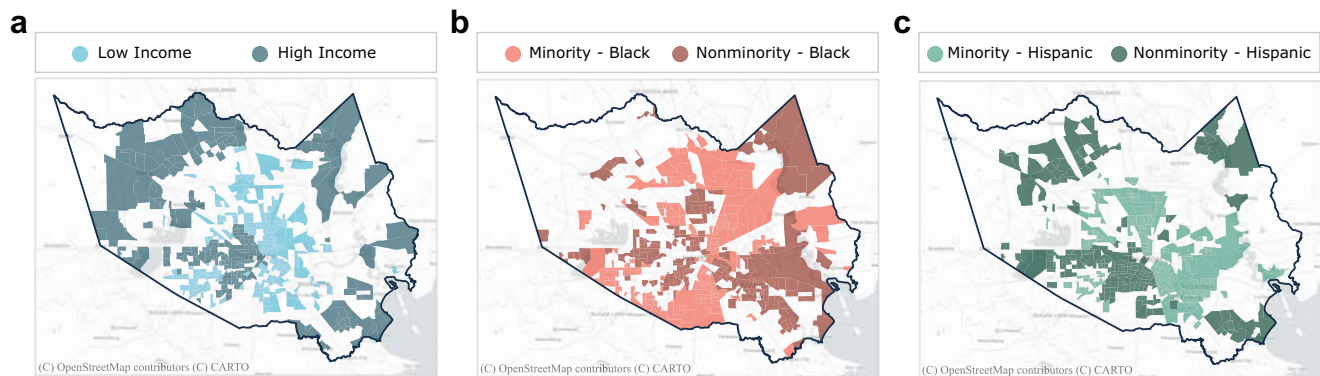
a

Low Income High Income

(C) OpenStreetMap contributors (C) CARTO

b

Minority - Black Nonminority - Black

(C) OpenStreetMap contributors (C) CARTO

c

Minority - Hispanic Nonminority - Hispanic

(C) OpenStreetMap contributors (C) CARTO